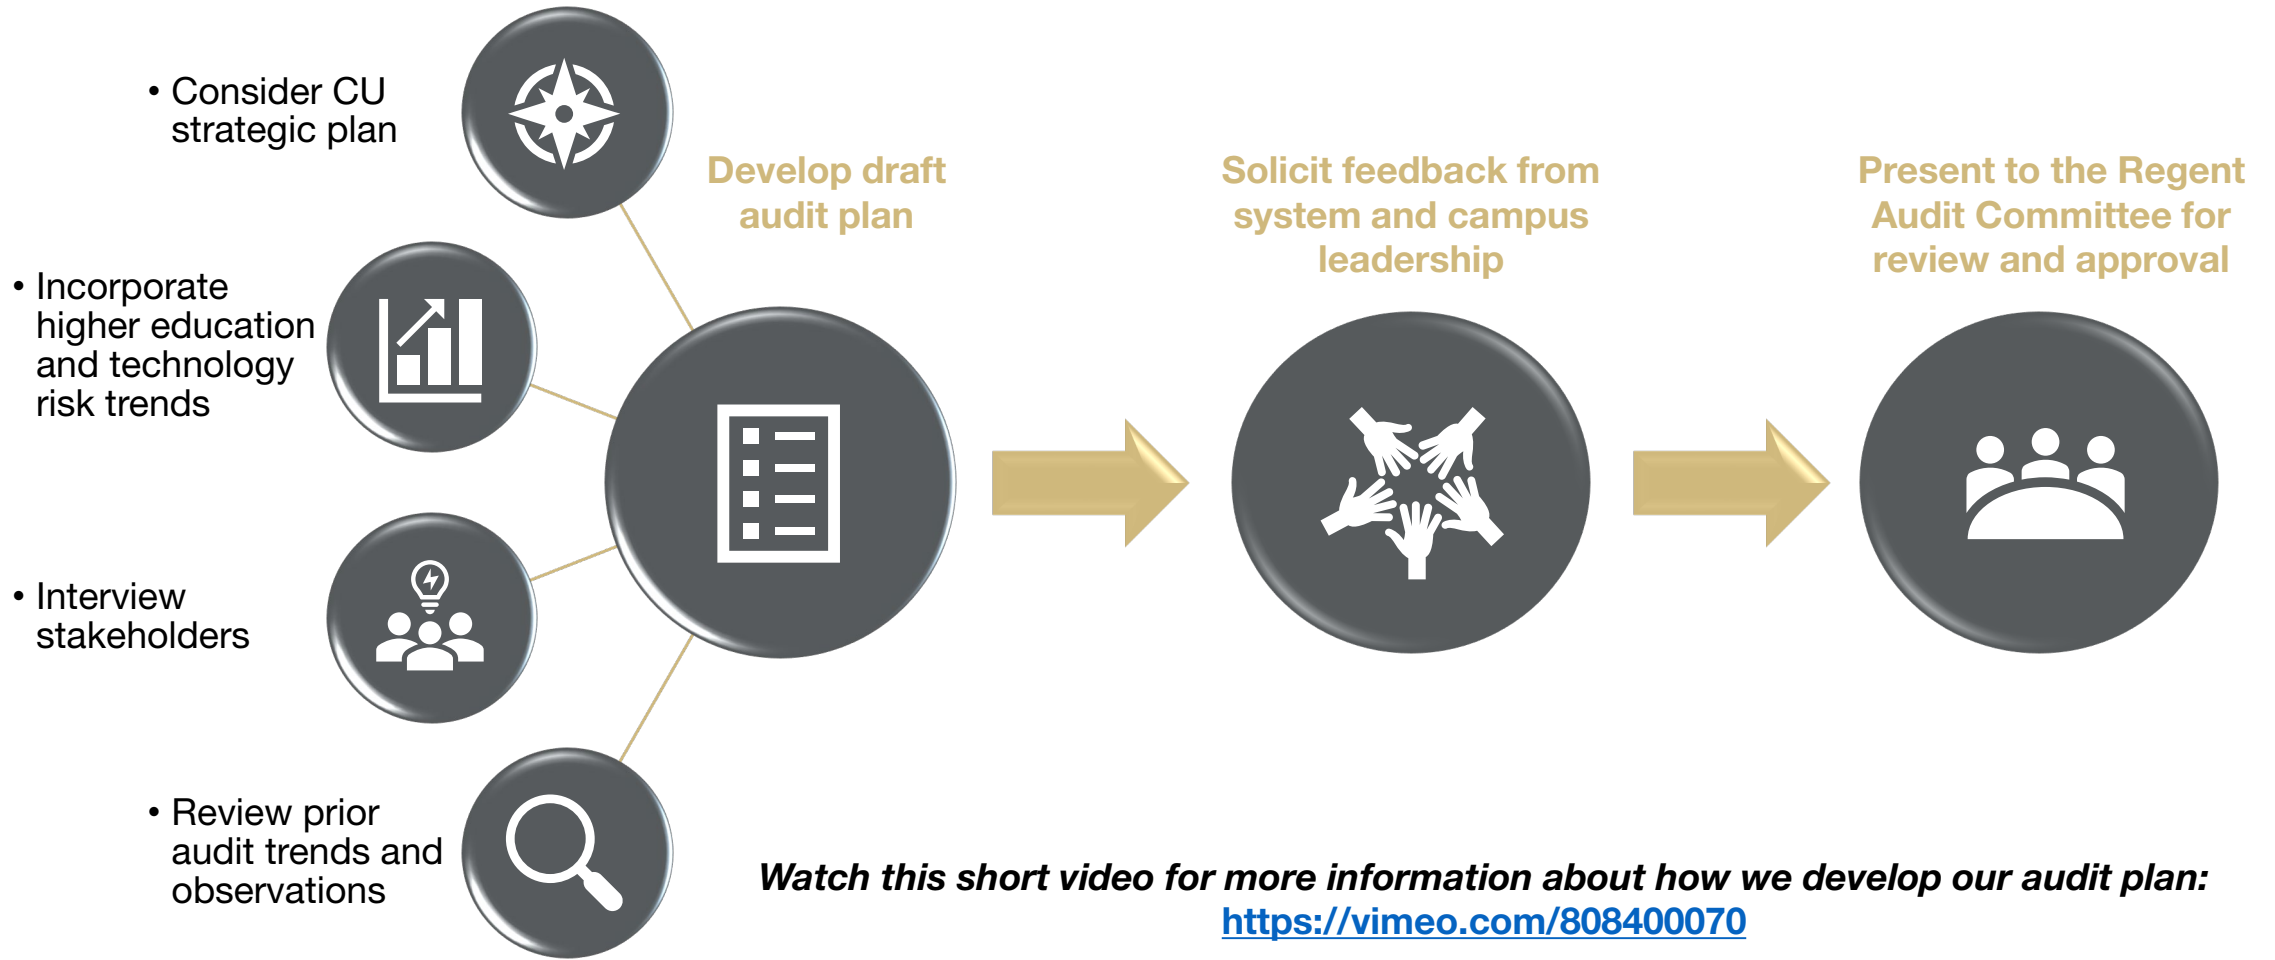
• Consider CU strategic plan

• Incorporate higher education and technology risk trends

• Interview stakeholders

• Review prior audit trends and observations

Develop draft audit plan

Solicit feedback from system and campus leadership

Present to the Regent Audit Committee for review and approval

*Watch this short video for more information about how we develop our audit plan:*
https://vimeo.com/808400070